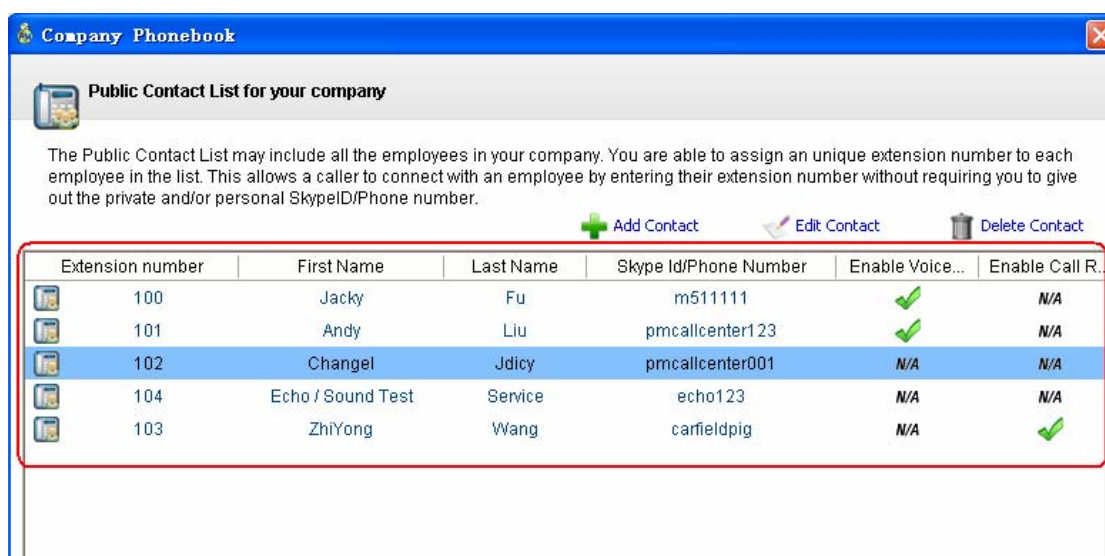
Company Phonebook

Public Contact List for your company

The Public Contact List may include all the employees in your company. You are able to assign an unique extension number to each employee in the list. This allows a caller to connect with an employee by entering their extension number without requiring you to give out the private and/or personal SkypeID/Phone number.

Add Contact Edit Contact Delete Contact

| Extension number | First Name | Last Name | Skype Id/Phone Number | Enable Voice... | Enable Call R... |
|---|---|---|---|---|---|
| 100 | Jacky | Fu | m511111 | | N/A |
| 101 | Andy | Liu | pmcallcenter123 | | N/A |
| 102 | Changel | Jdicy | pmcallcenter001 | N/A | N/A |
| 104 | Echo / Sound Test | Service | echo123 | N/A | N/A |
| 103 | ZhiYong | Wang | carfieldpig | N/A | |